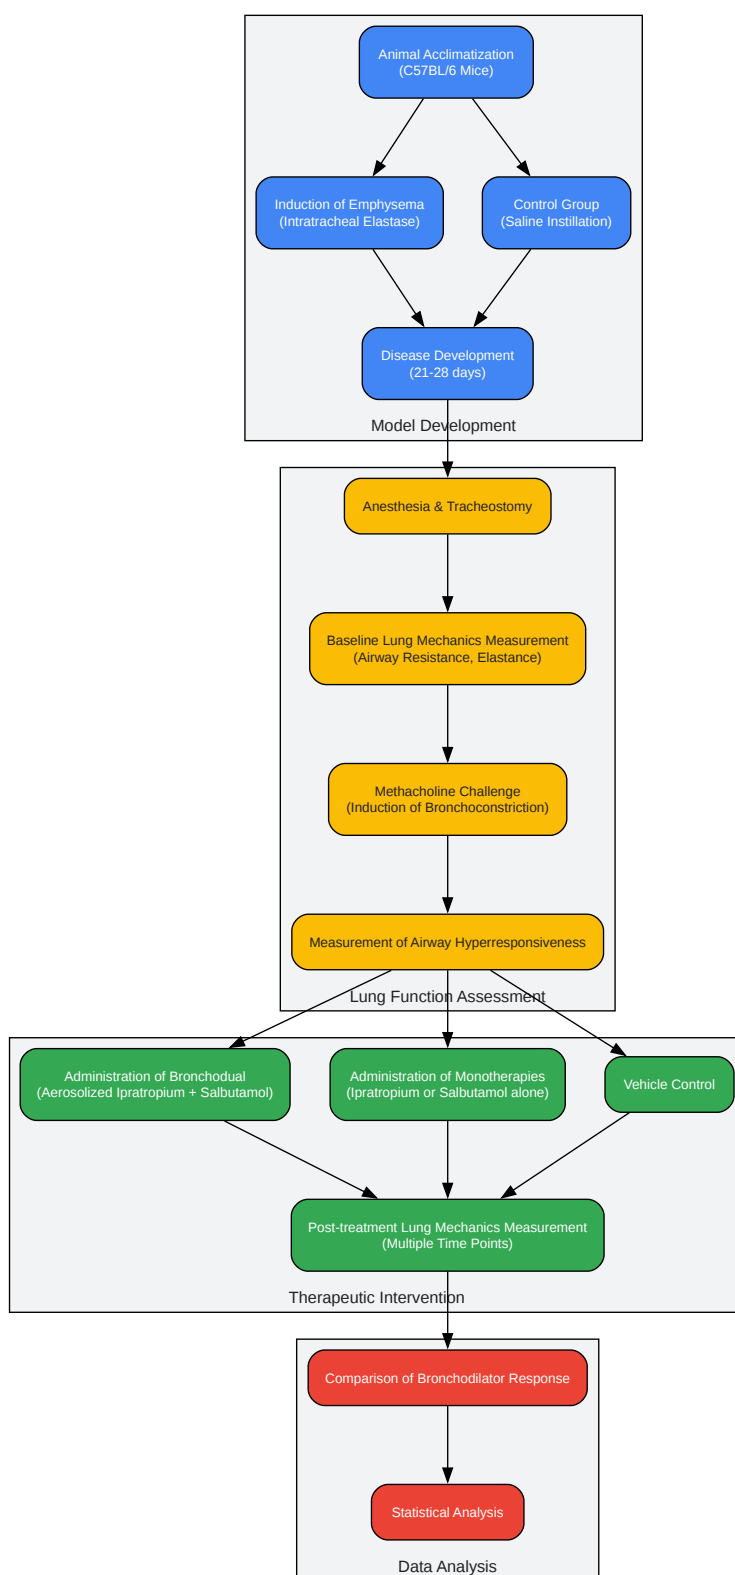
Animal Acclimatization
(C57BL/6 Mice)

Induction of Emphysema
(Intratracheal Elastase)

Control Group
(Saline Instillation)

Disease Development
(21-28 days)

Model Development

Anesthesia & Tracheostomy

Baseline Lung Mechanics Measurement
(Airway Resistance, Elastance)

Methacholine Challenge
(Induction of Bronchoconstriction)

Measurement of Airway Hyperresponsiveness

Lung Function Assessment

Administration of Bronchodual
(Aerosolized Ipratropium + Salbutamol)

Administration of Monotherapies
(Ipratropium or Salbutamol alone)

Vehicle Control

Post-treatment Lung Mechanics Measurement
(Multiple Time Points)

Therapeutic Intervention

Comparison of Bronchodilator Response

Statistical Analysis

Data Analysis